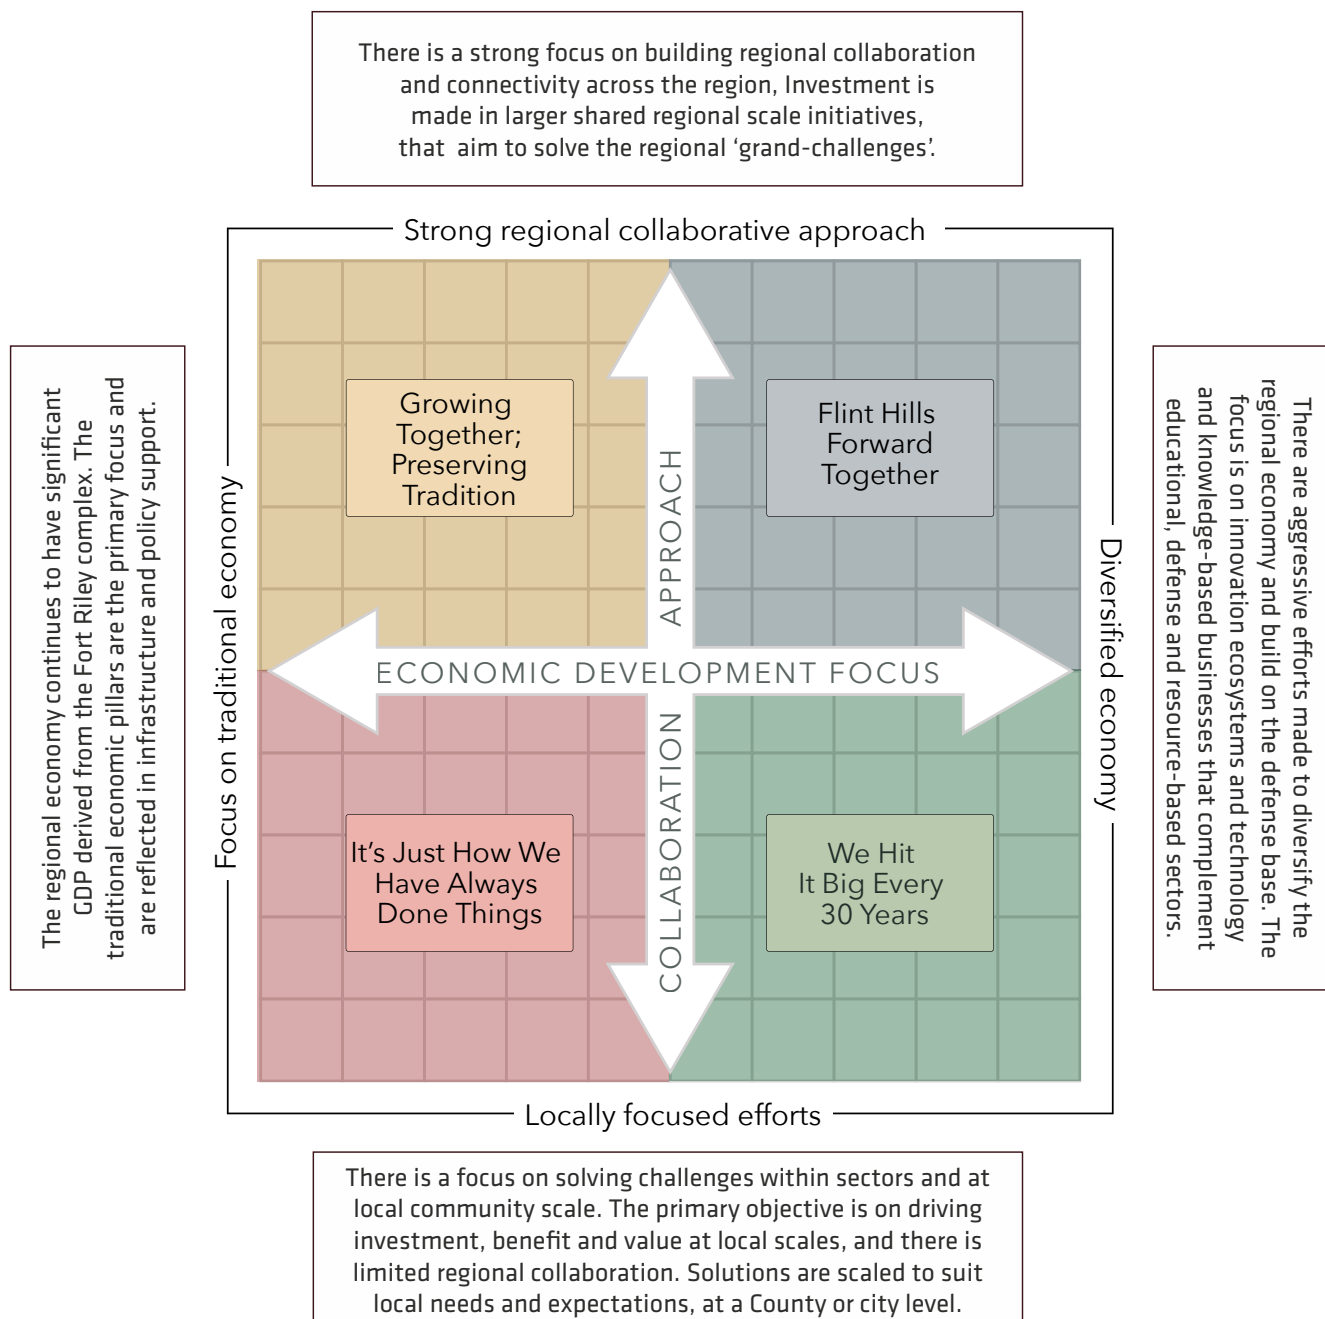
There is a strong focus on building regional collaboration and connectivity across the region, Investment is made in larger shared regional scale initiatives, that aim to solve the regional 'grand-challenges'.

Strong regional collaborative approach

The regional economy continues to have significant GDP derived from the Fort Riley complex. The traditional economic pillars are the primary focus and are reflected in infrastructure and policy support.

Focus on traditional economy

Growing Together; Preserving Tradition

APPROACH

Flint Hills Forward Together

ECONOMIC DEVELOPMENT FOCUS

COLLABORATION

It's Just How We Have Always Done Things

We Hit It Big Every 30 Years

Diversified economy

There are aggressive efforts made to diversify the regional economy and build on the defense base. The focus is on innovation ecosystems and technology and knowledge-based businesses that complement educational, defense and resource-based sectors.

Locally focused efforts

There is a focus on solving challenges within sectors and at local community scale. The primary objective is on driving investment, benefit and value at local scales, and there is limited regional collaboration. Solutions are scaled to suit local needs and expectations, at a County or city level.